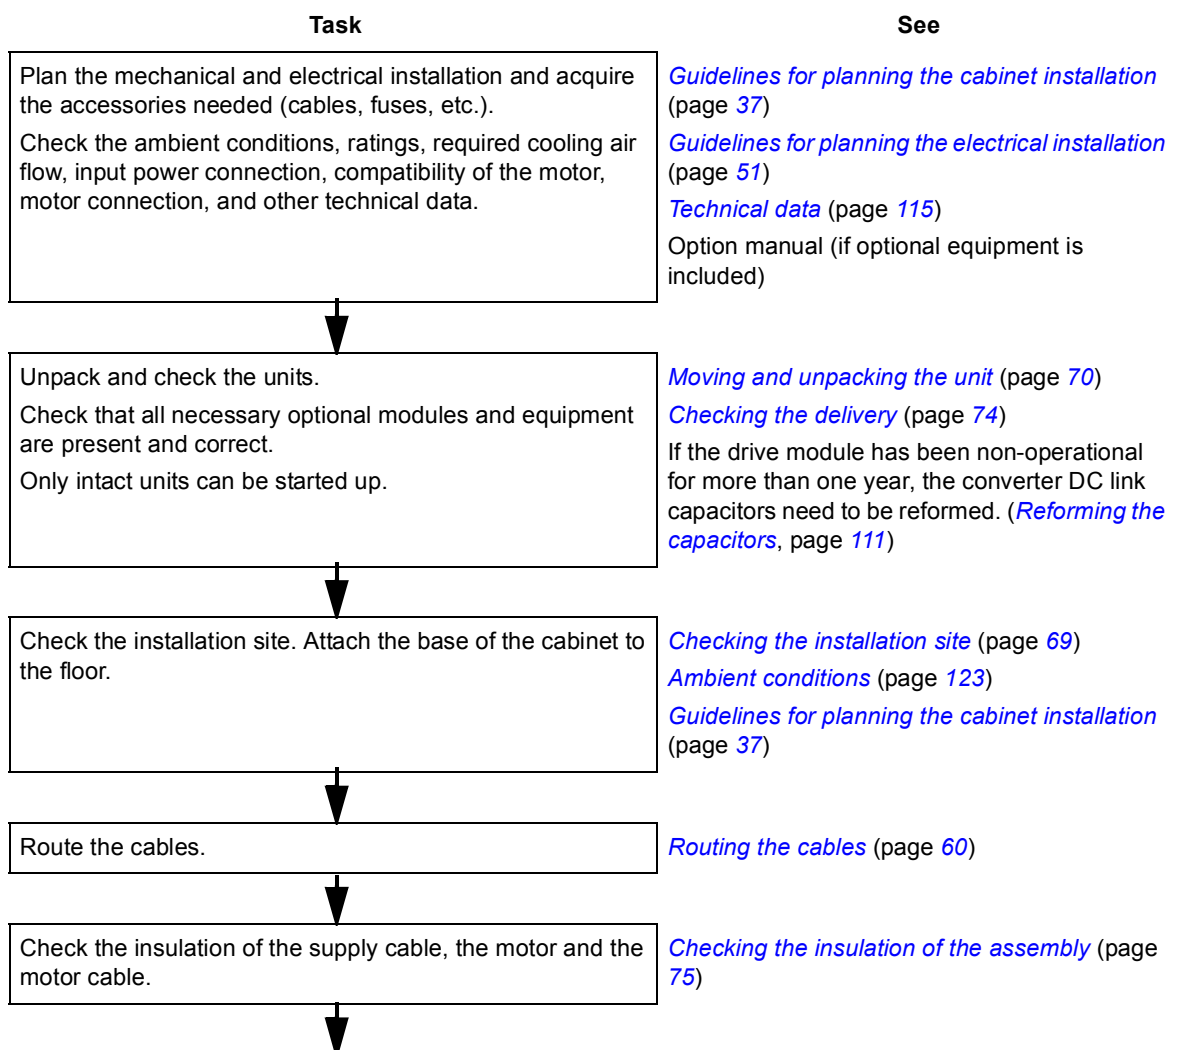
| Task | See |
|---|---|
| Plan the mechanical and electrical installation and acquire the accessories needed (cables, fuses, etc.).<br>Check the ambient conditions, ratings, required cooling air flow, input power connection, compatibility of the motor, motor connection, and other technical data. | Guidelines for planning the cabinet installation (page 37)<br>Guidelines for planning the electrical installation (page 51)<br>Technical data (page 115)<br>Option manual (if optional equipment is included) |
| Unpack and check the units.<br>Check that all necessary optional modules and equipment are present and correct.<br>Only intact units can be started up. | Moving and unpacking the unit (page 70)<br>Checking the delivery (page 74)<br>If the drive module has been non-operational for more than one year, the converter DC link capacitors need to be reformed. (Reforming the capacitors, page 111) |
| Check the installation site. Attach the base of the cabinet to the floor. | Checking the installation site (page 69)<br>Ambient conditions (page 123)<br>Guidelines for planning the cabinet installation (page 37) |
| Route the cables. | Routing the cables (page 60) |
| Check the insulation of the supply cable, the motor and the motor cable. | Checking the insulation of the assembly (page 75) |